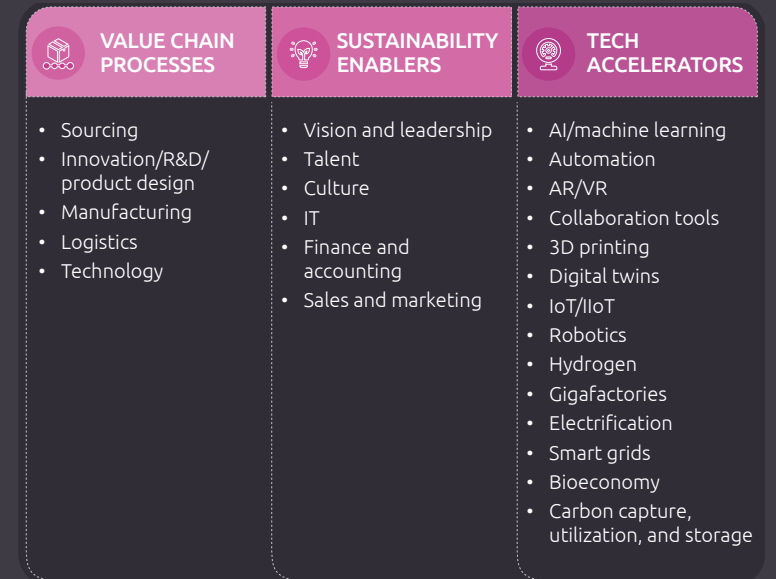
VALUE CHAIN PROCESSES

- Sourcing
- Innovation/R&D/ product design
- Manufacturing
- Logistics
- Technology

SUSTAINABILITY ENABLERS

- Vision and leadership
- Talent
- Culture
- IT
- Finance and accounting
- Sales and marketing

TECH ACCELERATORS

- AI/machine learning
- Automation
- AR/VR
- Collaboration tools
- 3D printing
- Digital twins
- IoT/IIoT
- Robotics
- Hydrogen
- Gigafactories
- Electrification
- Smart grids
- Bioeconomy
- Carbon capture, utilization, and storage